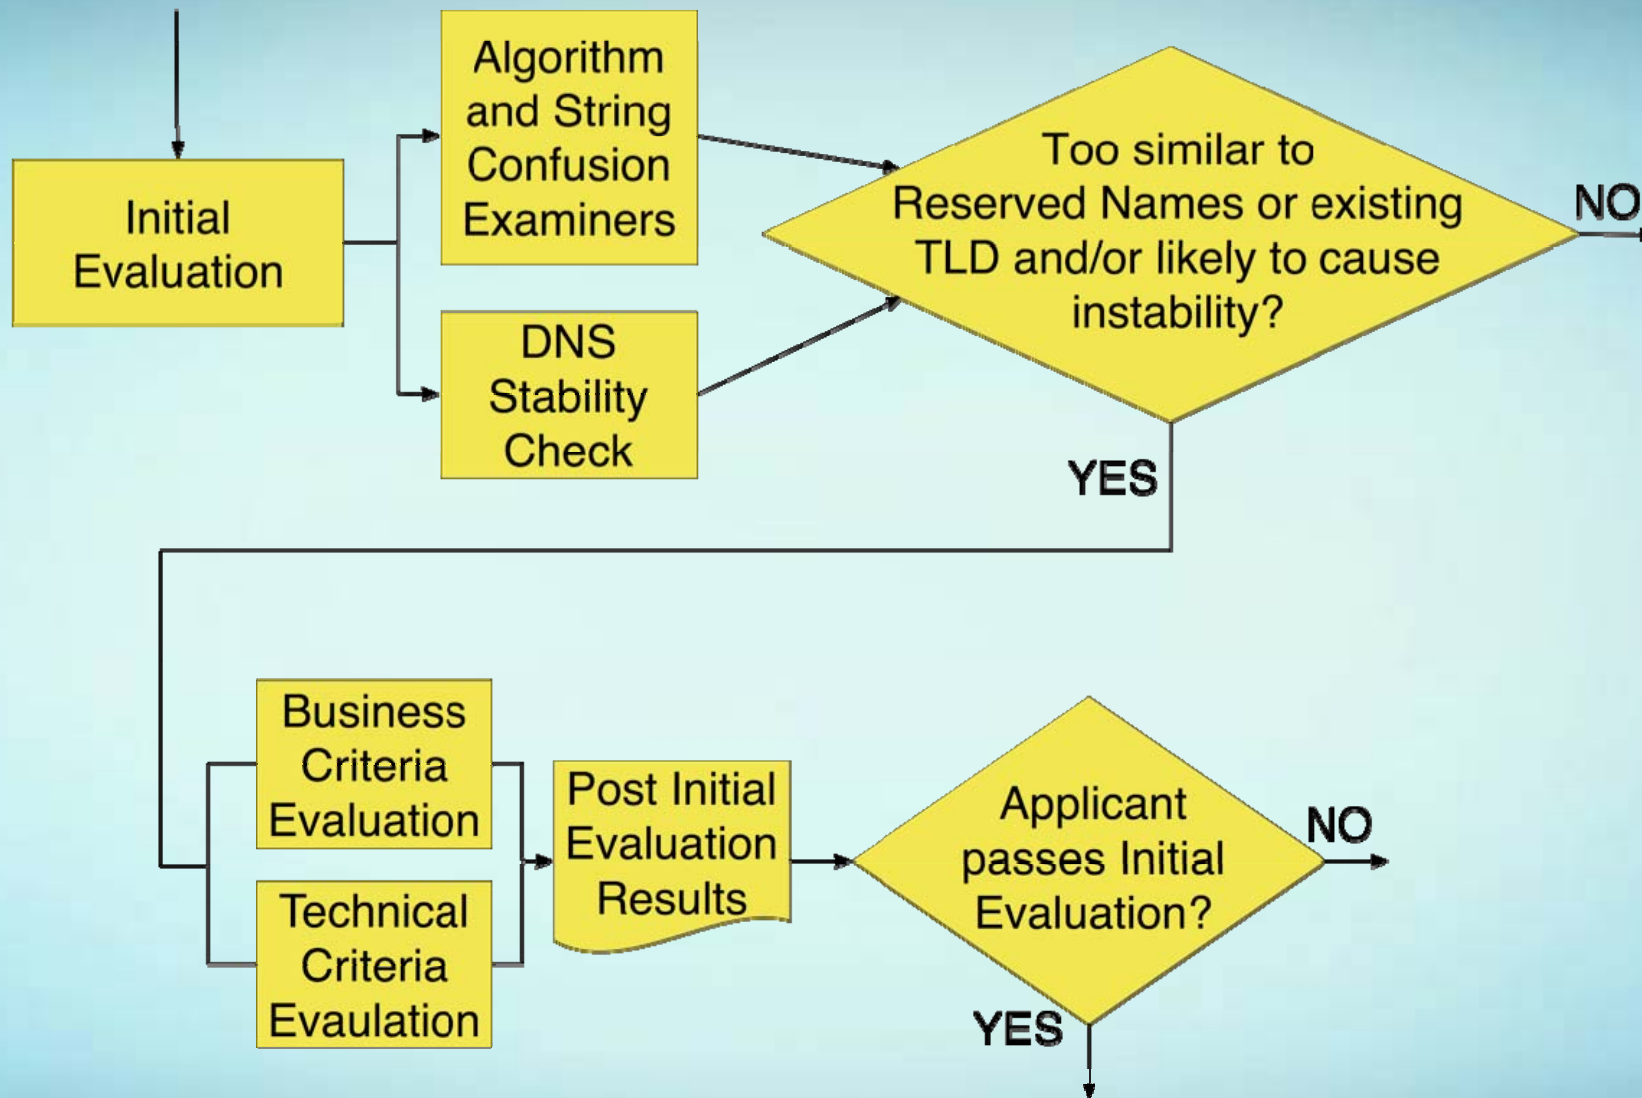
Initial Evaluation

Algorithm and String Confusion Examiners

DNS Stability Check

Too similar to Reserved Names or existing TLD and/or likely to cause instability?

NO

YES

Business Criteria Evaluation

Technical Criteria Evaulation

Post Initial Evaluation Results

Applicant passes Initial Evaluation?

NO

YES